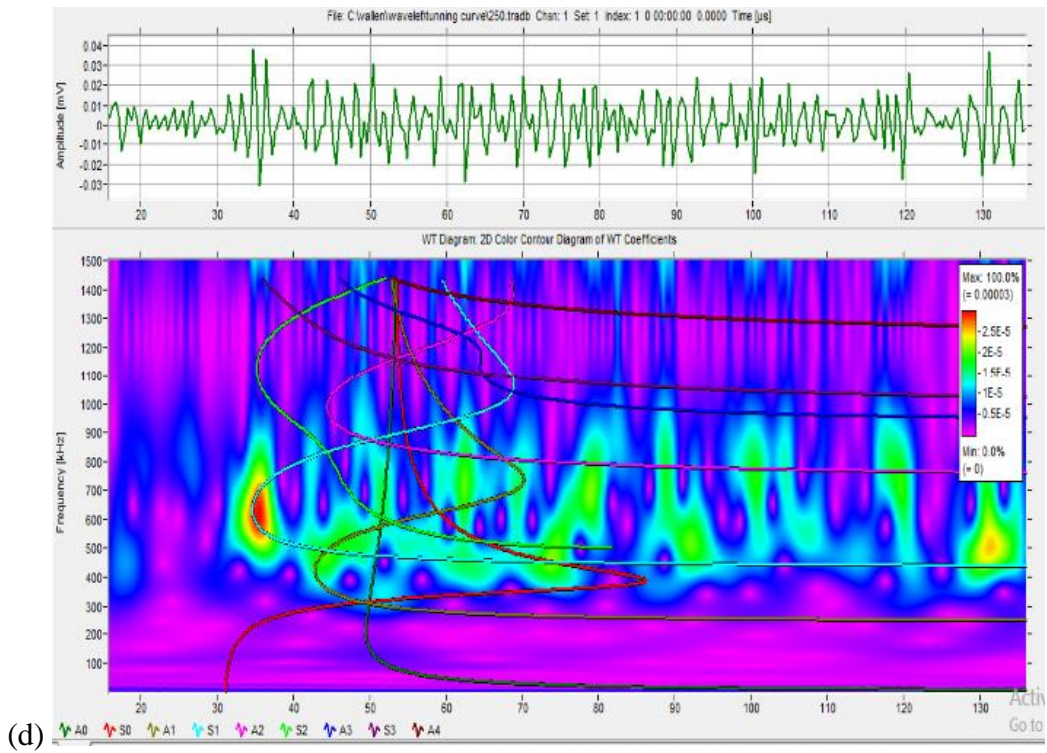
File: C:\wallen\waveleftunning curve\250.tradb Chan: 1 Set: 1 Index: 1 0 00:00:00 0.0000 Time [µs]

Amplitude [mV]

0.04
0.03
0.02
0.01
0
-0.01
-0.02
-0.03

20 30 40 50 60 70 80 90 100 110 120 130

WT Diagram: 2D Color Contour Diagram of WT Coefficients

Frequency [kHz]

1500
1400
1300
1200
1100
1000
900
800
700
600
500
400
300
200
100

Max: 100.0%
(= 0.00003)
-2.5E-5
-2E-5
-1.5E-5
-1E-5
-0.5E-5
Min: 0.0%
(= 0)

20 30 40 50 60 70 80 90 100 110 120 130

(d) A0 S0 A1 S1 A2 S2 A3 S3 A4

Acti
Go to